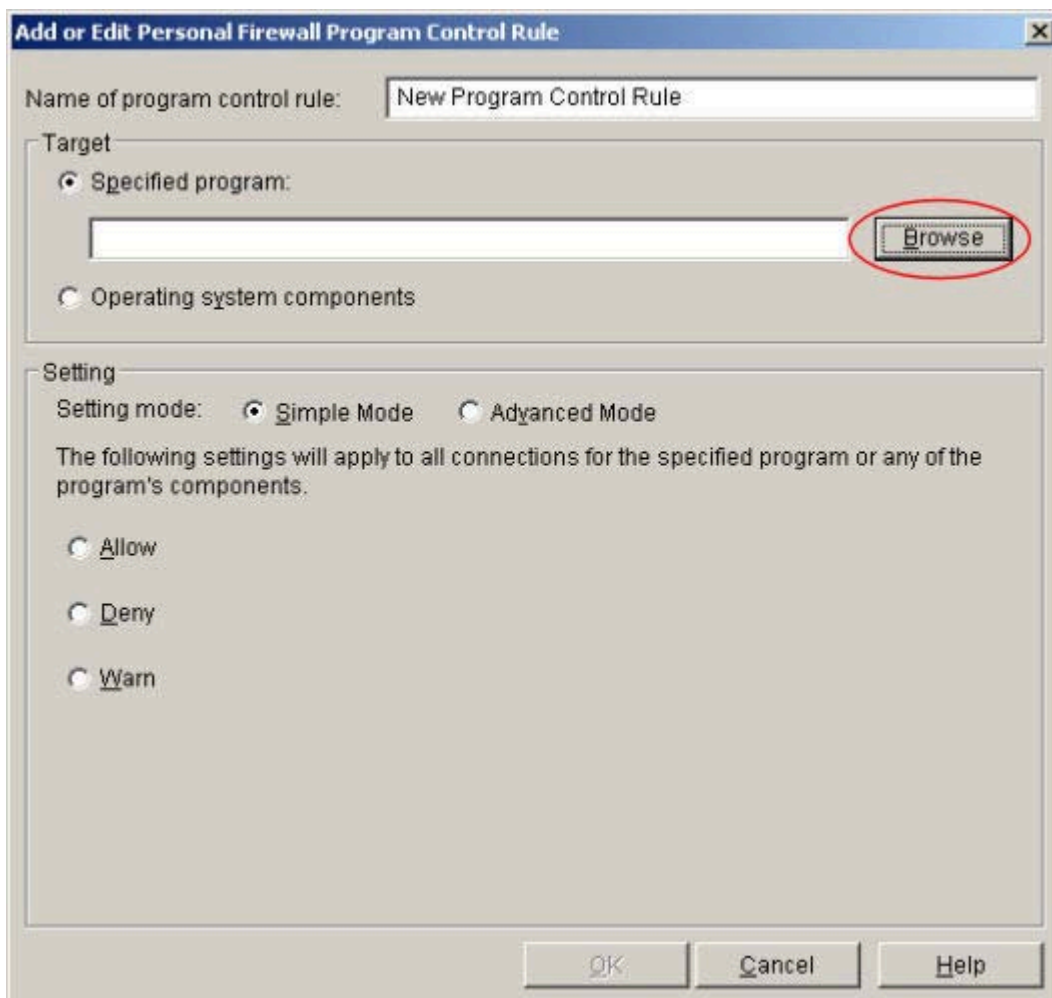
Add or Edit Personal Firewall Program Control Rule

Name of program control rule: New Program Control Rule

Target

Specified program:

Browse

Operating system components

Setting

Setting mode: Simple Mode Advanced Mode

The following settings will apply to all connections for the specified program or any of the program's components.

Allow

Deny

Warn

OK Cancel Help